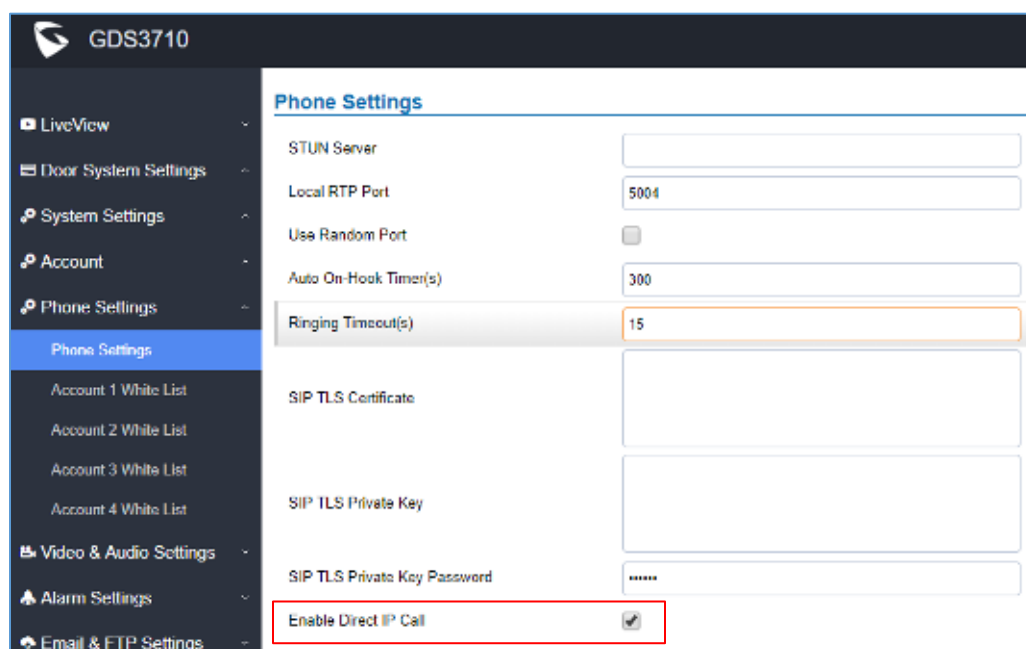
GDS3710

LiveView
Door System Settings
System Settings
Account
Phone Settings
Phone Settings
Account 1 White List
Account 2 White List
Account 3 White List
Account 4 White List
Video & Audio Settings
Alarm Settings
Email & FTP Settings

Phone Settings

| | |
|---|---|
| STUN Server | |
| Local RTP Port | 5004 |
| Use Random Port | |
| Auto On-Hook Timer(s) | 300 |
| Ringing Timeout(s) | 15 |
| SIP TLS Certificate | |
| SIP TLS Private Key | |
| SIP TLS Private Key Password | •••••• |
| Enable Direct IP Call | ✔ |